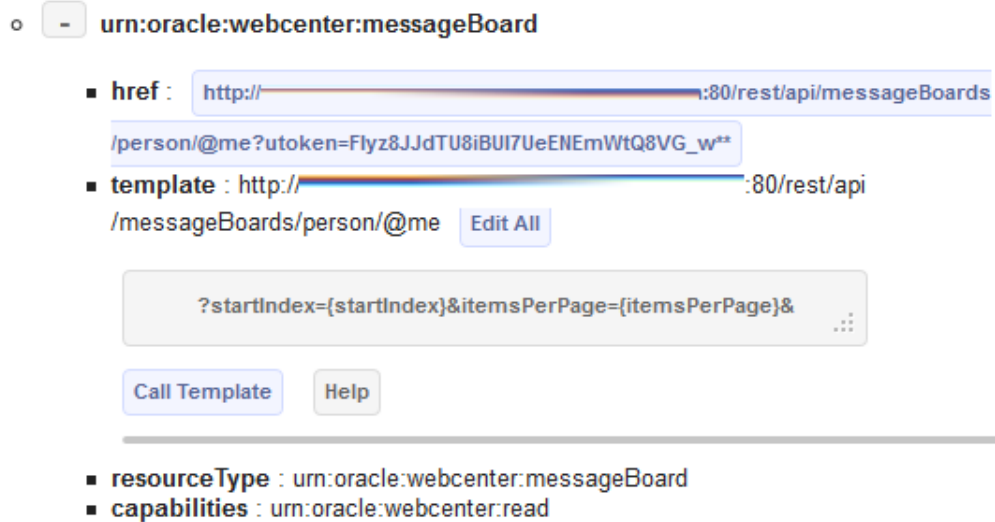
- urn:oracle:webcenter:messageBoard

href : http://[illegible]:80/rest/api/messageBoards/person/@me?utoken=Flyz8JJdTU8iBUI7UeENEmWtQ8VG_w**

template : http://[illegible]:80/rest/api/messageBoards/person/@me Edit All

?startIndex={startIndex}&itemsPerPage={itemsPerPage}&

Call Template Help

resourceType : urn:oracle:webcenter:messageBoard

capabilities : urn:oracle:webcenter:read